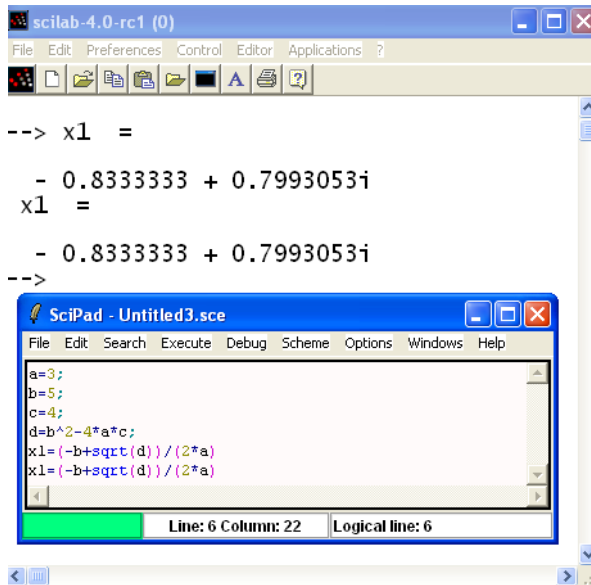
scilab-4.0-rc1 (0)

File Edit Preferences Control Editor Applications ?

--> x1 =

- 0.8333333 + 0.7993053i
x1 =

- 0.8333333 + 0.7993053i
-->

SciPad - Untitled3.sce

File Edit Search Execute Debug Scheme Options Windows Help

a=3;
b=5;
c=4;
d=b^2-4*a*c;
x1=(-b+sqrt(d))/(2*a)
x1=(-b+sqrt(d))/(2*a)

Line: 6 Column: 22 Logical line: 6